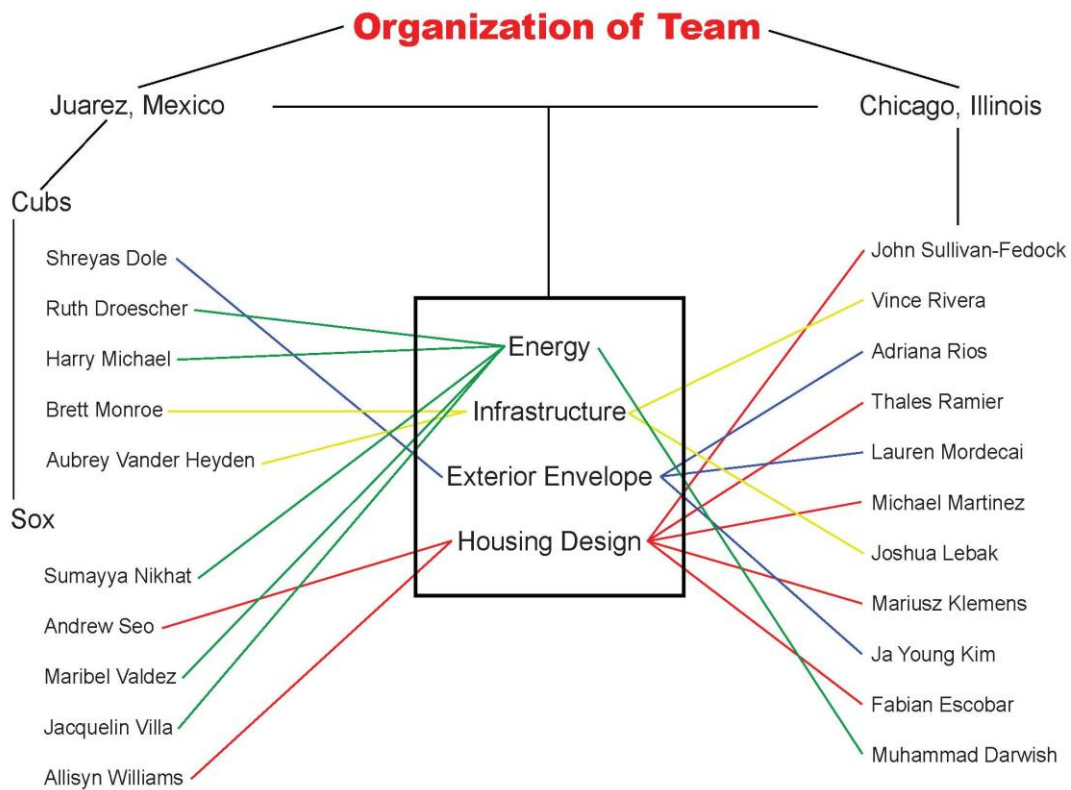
Organization of Team

Juarez, Mexico

Chicago, Illinois

Cubs

Shreyas Dole
Ruth Droescher
Harry Michael
Brett Monroe
Aubrey Vander Heyden

Sox

Sumayya Nikhat
Andrew Seo
Maribel Valdez
Jacquelin Villa
Allisyn Williams

Energy
Infrastructure
Exterior Envelope
Housing Design

John Sullivan-Fedock
Vince Rivera
Adriana Rios
Thales Ramier
Lauren Mordecai
Michael Martinez
Joshua Lebak
Mariusz Klemens
Ja Young Kim
Fabian Escobar
Muhammad Darwish